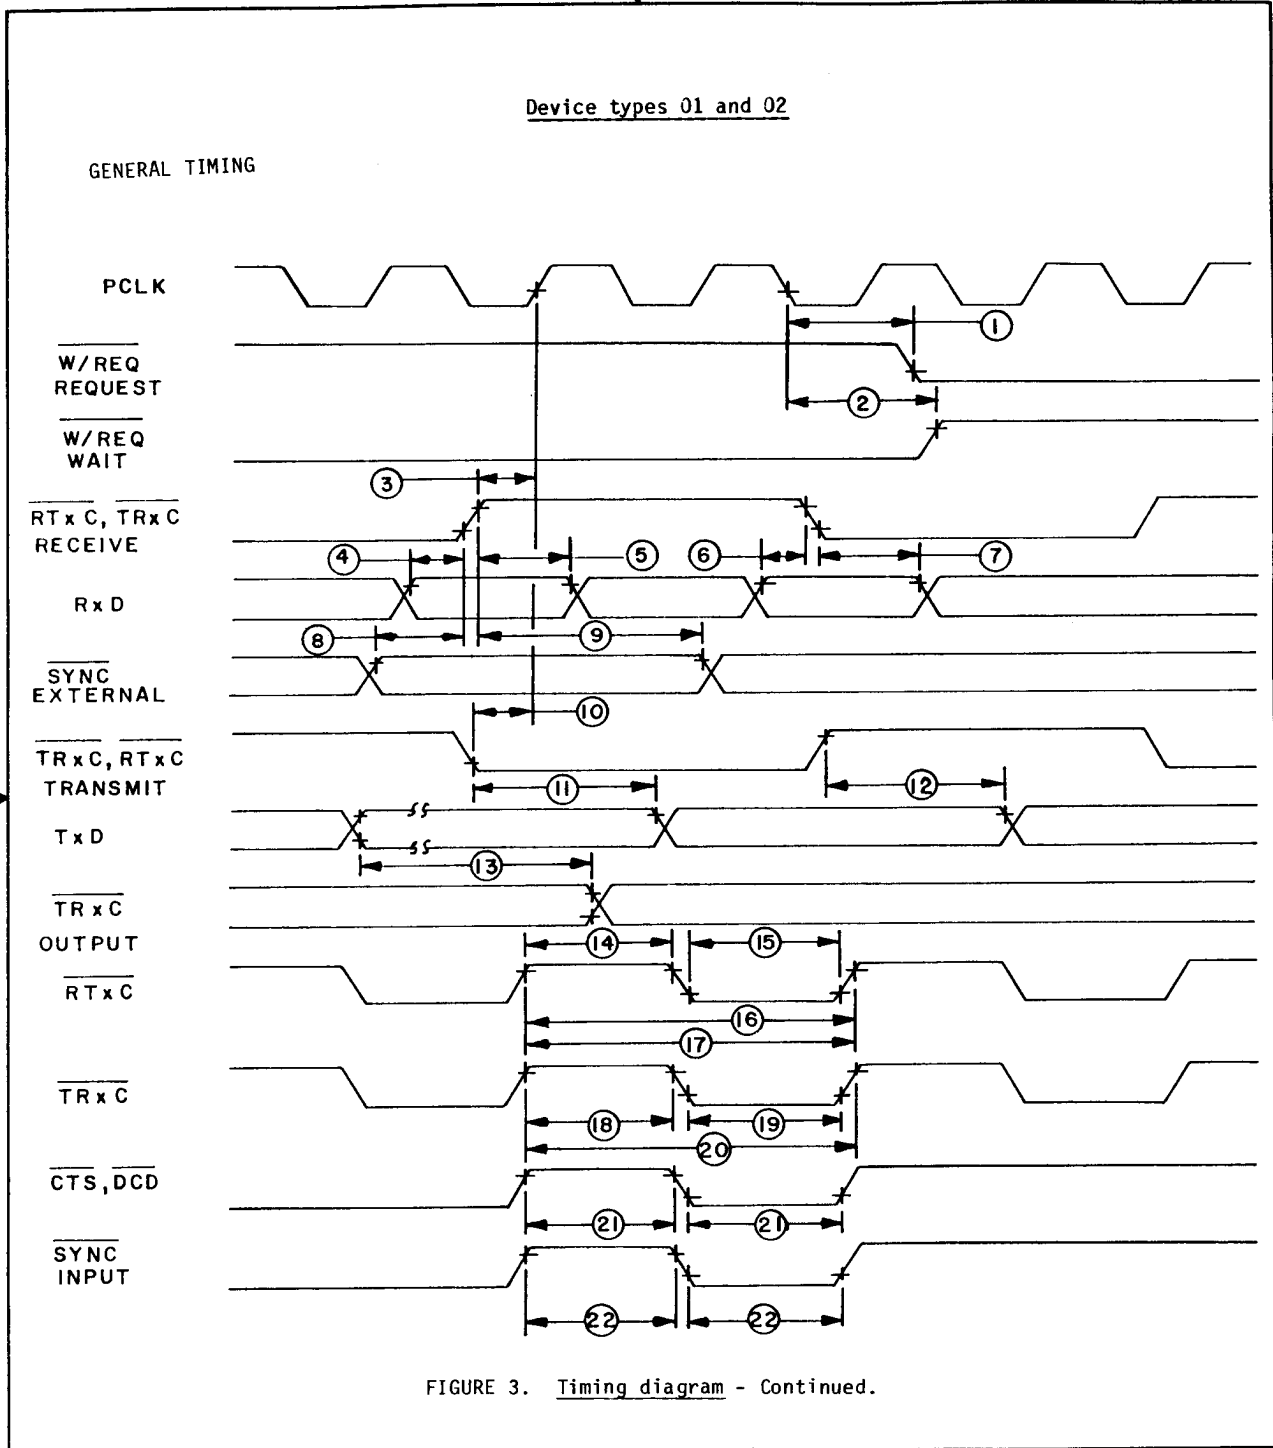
Device types 01 and 02

GENERAL TIMING

PCLK

$\overline{W/REQ}$ REQUEST

$\overline{W/REQ}$ WAIT

$\overline{RTxC}$, $\overline{TRxC}$ RECEIVE

RxD

$\overline{SYNC}$ EXTERNAL

$\overline{TRxC}$, $\overline{RTxC}$ TRANSMIT

TxD

$\overline{TRxC}$ OUTPUT

$\overline{RTxC}$

$\overline{TRxC}$

$\overline{CTS}$, $\overline{DCD}$

$\overline{SYNC}$ INPUT

1
2
3
4
5
6
7
8
9
10
11
12
13
14
15
16
17
18
19
20
21
21
22
22

FIGURE 3. Timing diagram - Continued.